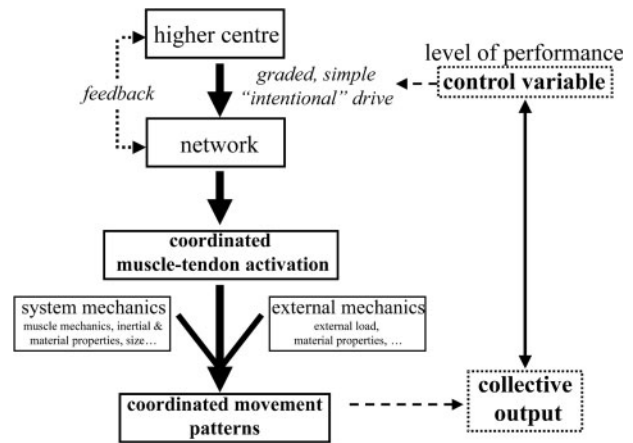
higher centre

feedback

graded, simple "intentional" drive

level of performance
control variable

network

coordinated muscle-tendon activation

system mechanics
muscle mechanics, inertial & material properties, size…

external mechanics
external load, material properties, …

coordinated movement patterns

collective output